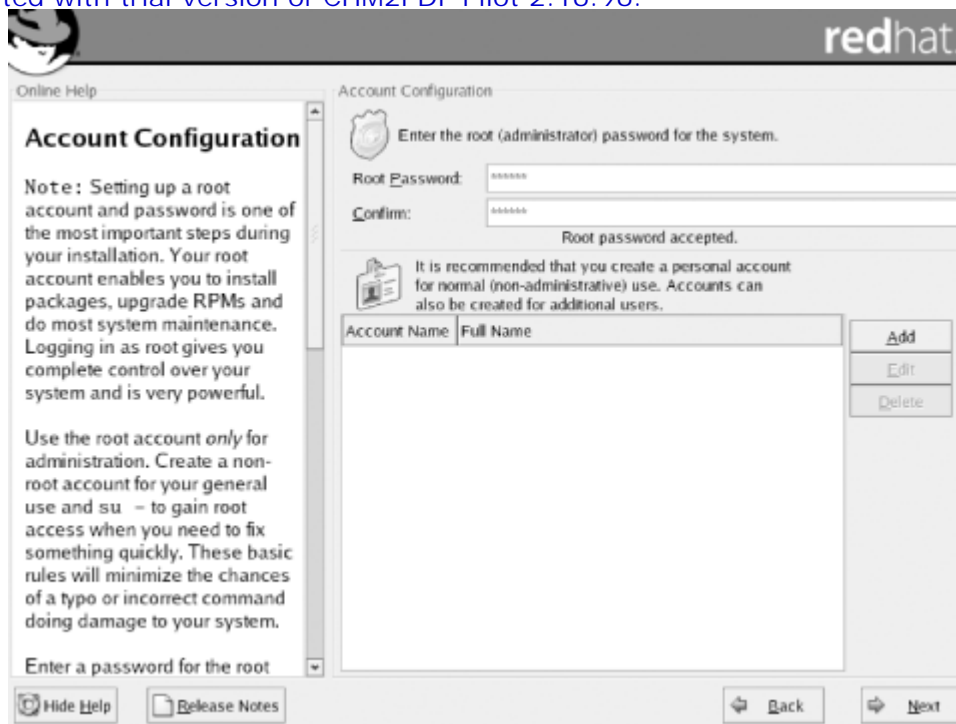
ted with trial version of CHM2PDF Pilot 2.10.98.

redhat.

Online Help

Account Configuration

Note: Setting up a root account and password is one of the most important steps during your installation. Your root account enables you to install packages, upgrade RPMs and do most system maintenance. Logging in as root gives you complete control over your system and is very powerful.

Use the root account *only* for administration. Create a non-root account for your general use and su - to gain root access when you need to fix something quickly. These basic rules will minimize the chances of a typo or incorrect command doing damage to your system.

Enter a password for the root

Account Configuration

Enter the root (administrator) password for the system.

Root Password: ******

Confirm: ******

Root password accepted.

It is recommended that you create a personal account for normal (non-administrative) use. Accounts can also be created for additional users.

| Account Name | Full Name |
|---|---|

Add

Edit

Delete

Hide Help

Release Notes

Back

Next